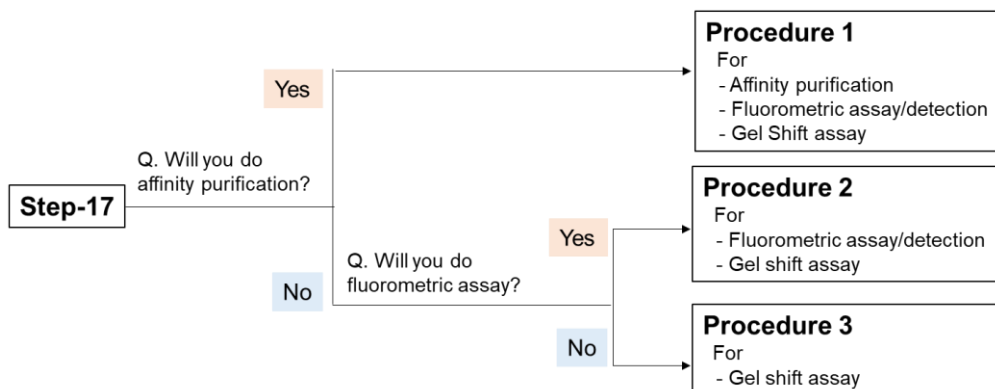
Step-17

Q. Will you do affinity purification?

Yes

Procedure 1
For
- Affinity purification
- Fluorometric assay/detection
- Gel Shift assay

No

Q. Will you do fluorometric assay?

Yes

Procedure 2
For
- Fluorometric assay/detection
- Gel shift assay

No

Procedure 3
For
- Gel shift assay